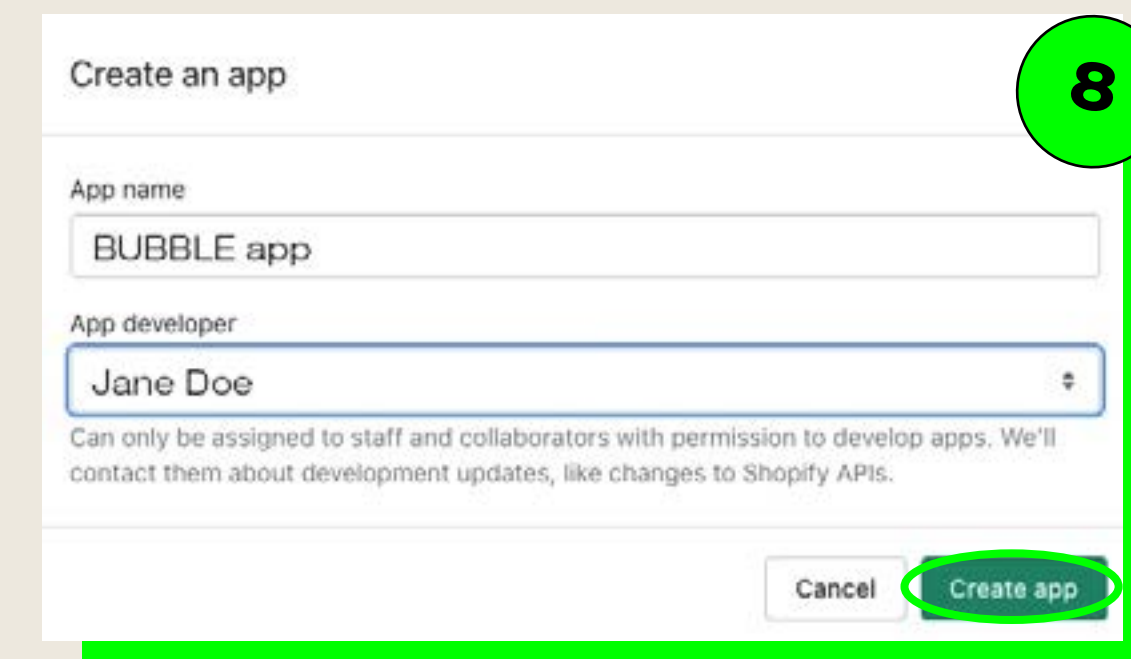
Create an app

8

App name

BUBBLE app

App developer

Jane Doe

Can only be assigned to staff and collaborators with permission to develop apps. We'll contact them about development updates, like changes to Shopify APIs.

Cancel

Create app